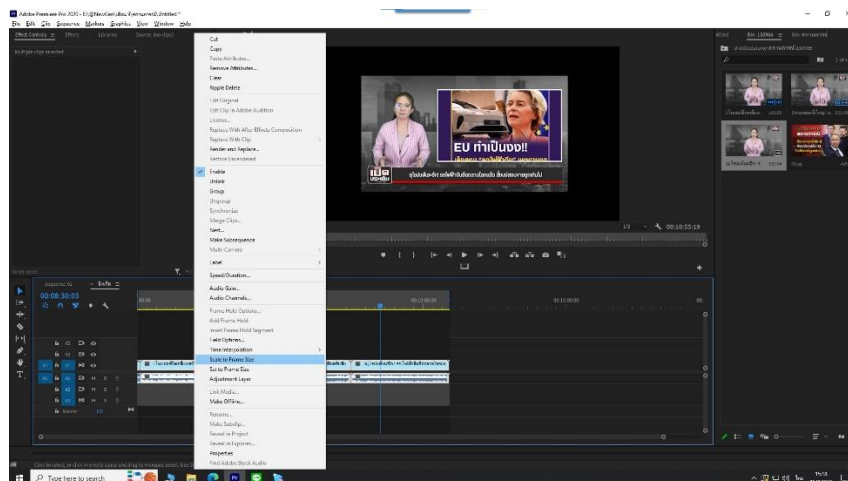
Adobe Premiere Pro 2020 - E:\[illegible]\Untitled *
File Edit Clip Sequence Markers Graphics View Window Help

Effect Controls ≡ Effects Libraries Source: (no clips)
(no clips selected)

Cut
Copy
Paste Attributes...
Remove Attributes...
Clear
Ripple Delete
Edit Original
Edit Clip in Adobe Audition
License...
Replace With After Effects Composition
Replace With Clip
Render and Replace...
Restore Unrendered
Enable
Unlink
Group
Ungroup
Synchronize
Merge Clips...
Nest...
Make Subsequence
Multi-Camera
Label
Speed/Duration...
Audio Gain...
Audio Channels...
Frame Hold Options...
Add Frame Hold
Insert Frame Hold Segment
Field Options...
Time Interpolation
Scale to Frame Size
Set to Frame Size
Adjustment Layer
Link Media...
Make Offline...
Rename...
Make Subclip...
Reveal in Project
Reveal in Explorer...
Properties
Find Adobe Stock Audio

EU ทำเป็นงง!!

1/2 00:10:55:19

00:08:30:03
00:00 00:10:00:00 00:15:00:00

Bin: 1399ed ≡

Type here to search